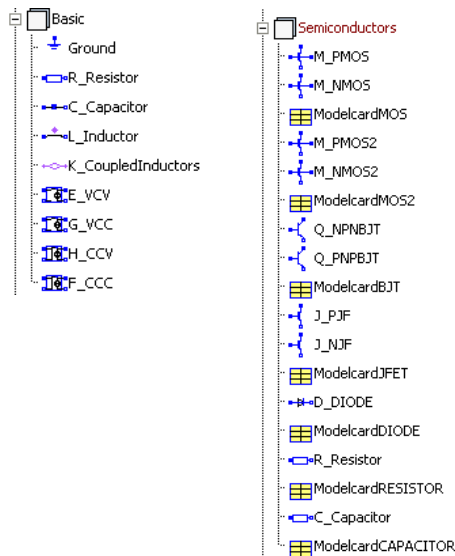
Basic
Ground
R_Resistor
C_Capacitor
L_Inductor
K_CoupledInductors
E_VCV
G_VCC
H_CCV
F_CCC

Semiconductors
M_PMOS
M_NMOS
ModelcardMOS
M_PMOS2
M_NMOS2
ModelcardMOS2
Q_NPNBJT
Q_PNPBJT
ModelcardBJT
J_PJF
J_NJF
ModelcardJFET
D_DIODE
ModelcardDIODE
R_Resistor
ModelcardRESISTOR
C_Capacitor
ModelcardCAPACITOR